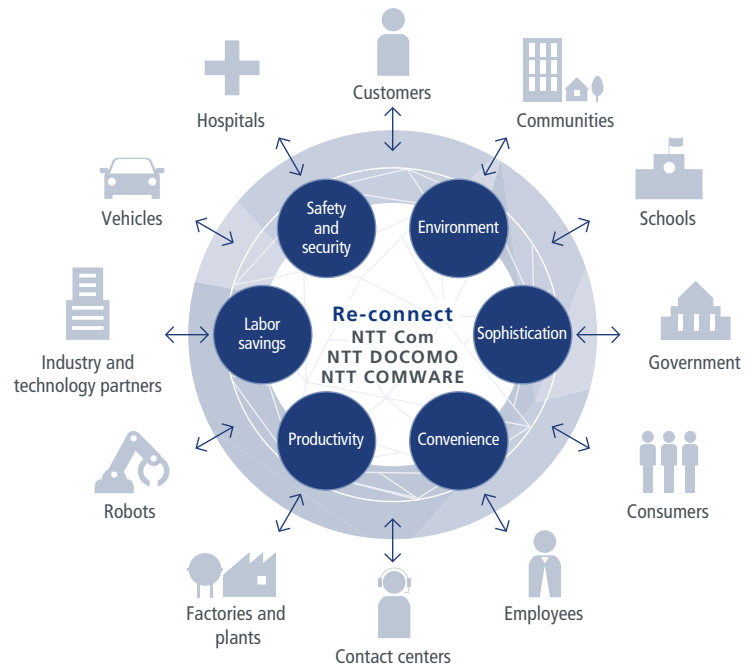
Customers

Communities

Hospitals

Vehicles

Schools

Safety and security

Environment

Re-connect
NTT Com
NTT DOCOMO
NTT COMWARE

Labor savings

Sophistication

Industry and technology partners

Government

Productivity

Convenience

Robots

Consumers

Factories and plants

Employees

Contact centers